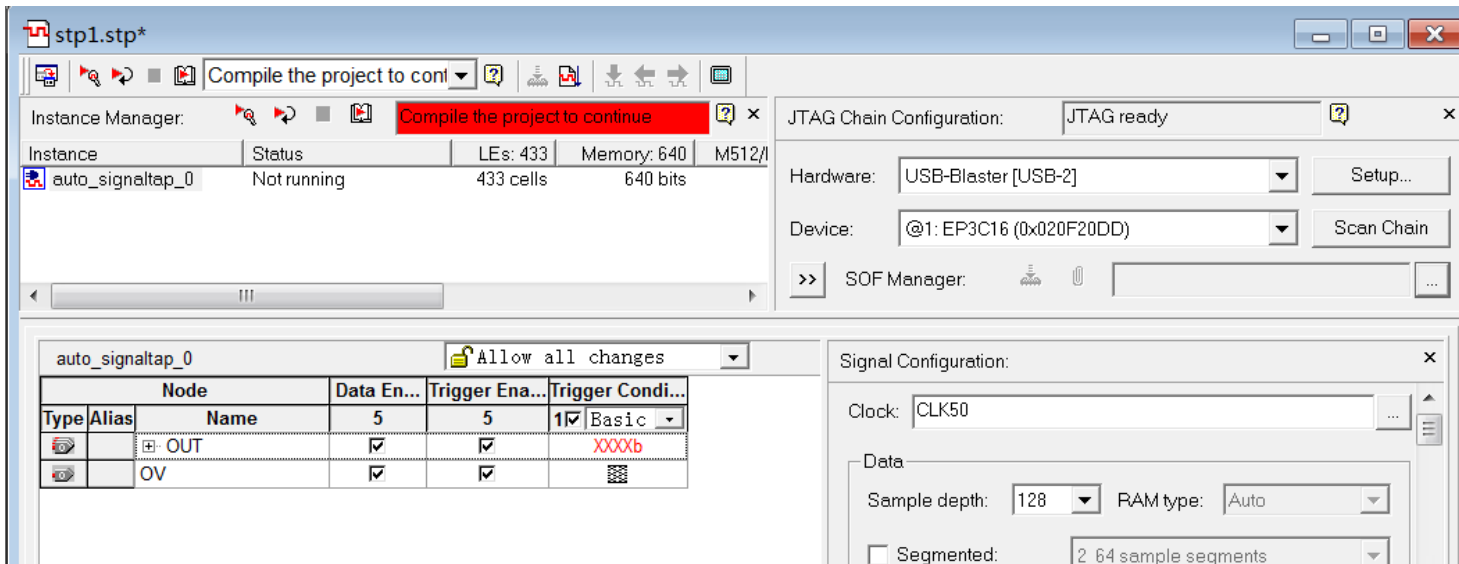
stp1.stp*

Compile the project to cont

Instance Manager: Compile the project to continue ? ×

| Instance | Status | LEs: 433 | Memory: 640 | M512/ |
|---|---|---|---|---|
| auto_signaltap_0 | Not running | 433 cells | 640 bits | |

JTAG Chain Configuration: JTAG ready ? ×

Hardware: USB-Blaster [USB-2] Setup...

Device: @1: EP3C16 (0x020F20DD) Scan Chain

>> SOF Manager: ...

auto_signaltap_0 Allow all changes

| Node | | Data En... | Trigger Ena... | Trigger Condi... |
|---|---|---|---|---|
| Type | Alias | Name | 5 | 5 | 1 Basic |
| | | ⊞ OUT | ☑ | ☑ | XXXXb |
| | | OV | ☑ | ☑ | |

Signal Configuration: ×

Clock: CLK50 ...

Data

Sample depth: 128 RAM type: Auto

Segmented: 2 64 sample segments